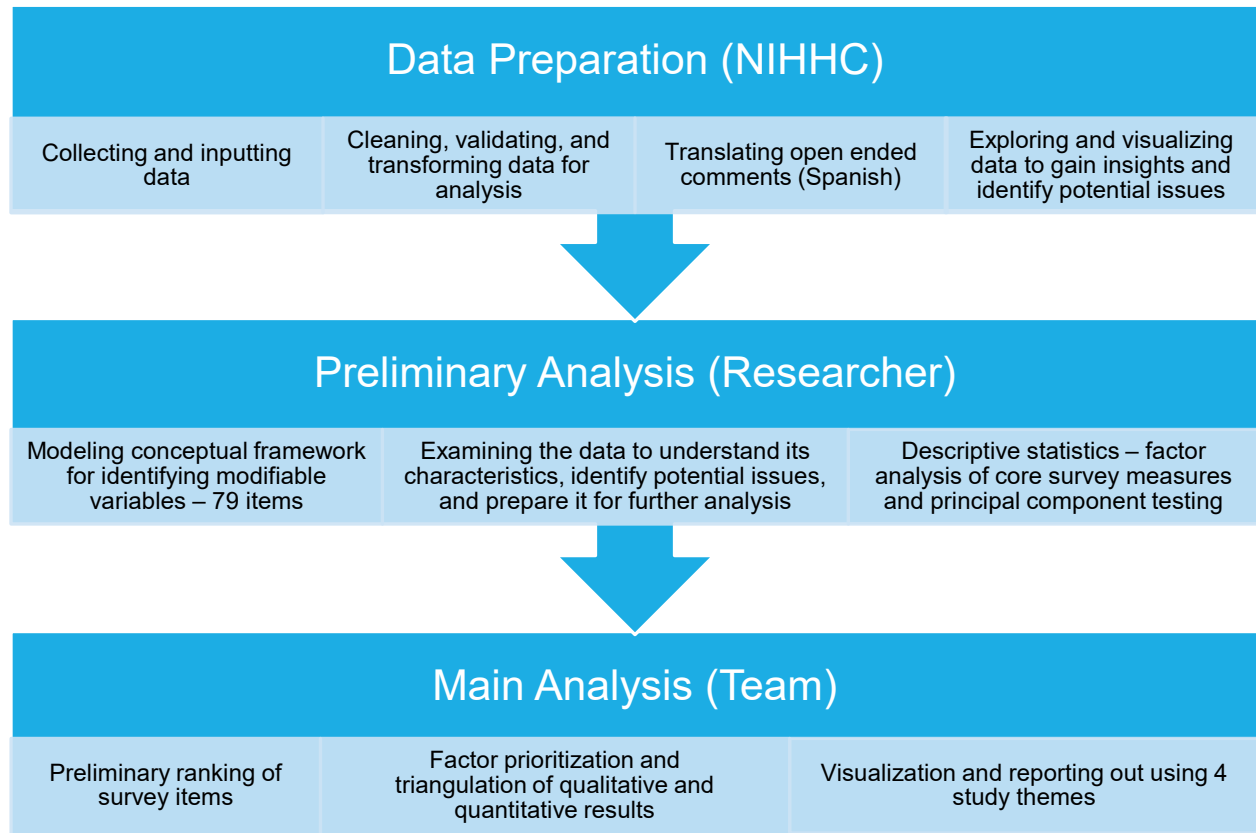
Data Preparation (NIHHC)

Collecting and inputting data

Cleaning, validating, and transforming data for analysis

Translating open ended comments (Spanish)

Exploring and visualizing data to gain insights and identify potential issues

Preliminary Analysis (Researcher)

Modeling conceptual framework for identifying modifiable variables – 79 items

Examining the data to understand its characteristics, identify potential issues, and prepare it for further analysis

Descriptive statistics – factor analysis of core survey measures and principal component testing

Main Analysis (Team)

Preliminary ranking of survey items

Factor prioritization and triangulation of qualitative and quantitative results

Visualization and reporting out using 4 study themes